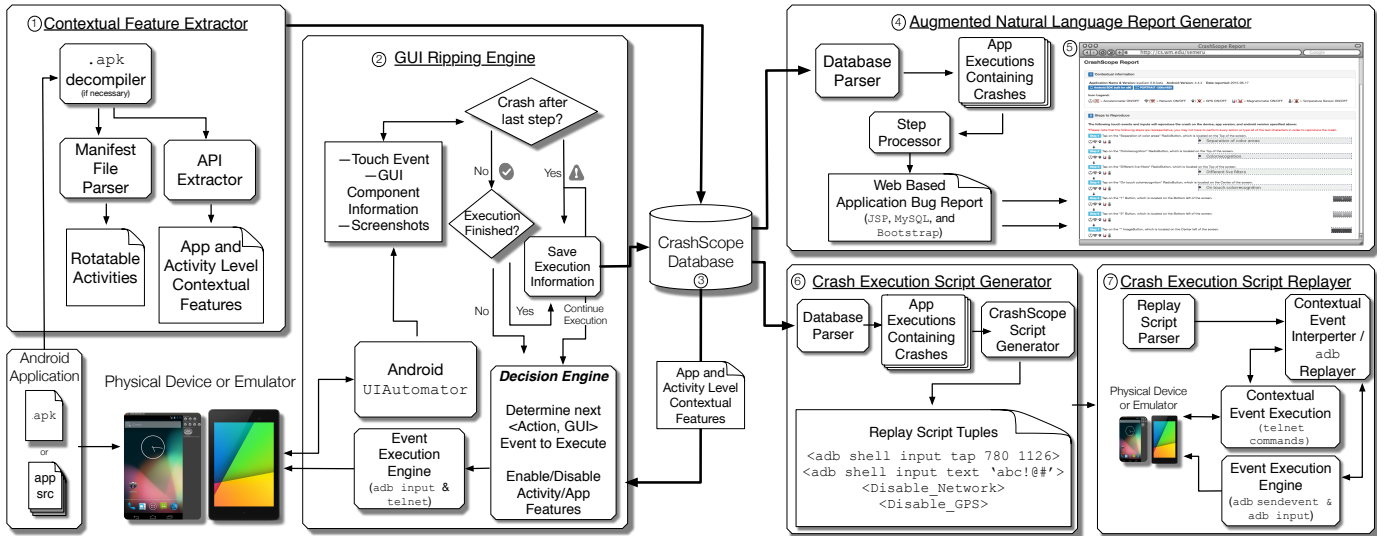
① Contextual Feature Extractor

.apk decompiler (if necessary)

Manifest File Parser

API Extractor

Rotatable Activities

App and Activity Level Contextual Features

Android Application

apk

or

app src

Physical Device or Emulator

② GUI Ripping Engine

—Touch Event
—GUI Component Information
—Screenshots

Crash after last step?

No

Yes

Execution Finished?

Save Execution Information

No

Yes

Continue Execution

Android UIAutomator

Decision Engine

Determine next <Action, GUI> Event to Execute

Enable/Disable Activity/App Features

Event Execution Engine (adb input & telnet)

CrashScope Database ③

App and Activity Level Contextual Features

④ Augmented Natural Language Report Generator

Database Parser

App Executions Containing Crashes

Step Processor

Web Based Application Bug Report (JSP, MySQL, and Bootstrap)

⑤ CrashScope Report

http://cs.wm.edu/semeru

CrashScope Report

Contextual Information

Steps to Reproduce

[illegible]

⑥ Crash Execution Script Generator

Database Parser

App Executions Containing Crashes

CrashScope Script Generator

Replay Script Tuples

<adb shell input tap 780 1126>
<adb shell input text 'abc!@#'>
<Disable_Network>
<Disable_GPS>

⑦ Crash Execution Script Replayer

Replay Script Parser

Contextual Event Interperter / adb Replayer

Physical Device or Emulator

Contextual Event Execution (telnet commands)

Event Execution Engine (adb sendevent & adb input)